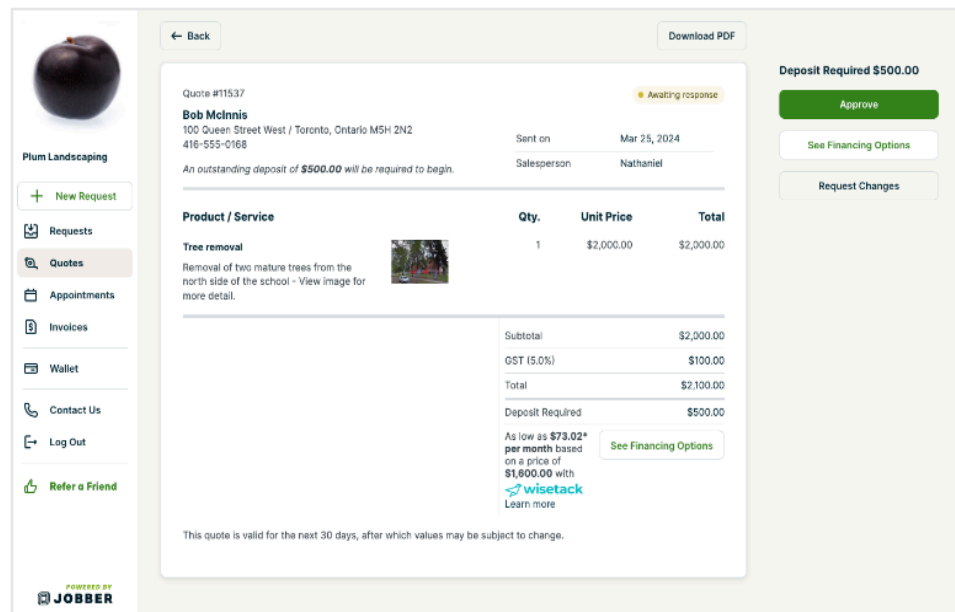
Plum Landscaping

New Request

Requests

Quotes

Appointments

Invoices

Wallet

Contact Us

Log Out

Refer a Friend

POWERED BY JOBBER

← Back

Download PDF

Quote #11537

Awaiting response

Bob McInnis
100 Queen Street West / Toronto, Ontario M5H 2N2
416-555-0168

An outstanding deposit of **$500.00** will be required to begin.

| Sent on | Mar 25, 2024 |
|---|---|
| Salesperson | Nathaniel |

| Product / Service | Qty. | Unit Price | Total |
|---|---|---|---|
| Tree removal<br>Removal of two mature trees from the north side of the school - View image for more detail. | 1 | $2,000.00 | $2,000.00 |

| | |
|---|---|
| Subtotal | $2,000.00 |
| GST (5.0%) | $100.00 |
| Total | $2,100.00 |
| Deposit Required | $500.00 |

As low as **$73.02* per month** based on a price of **$1,600.00** with wisetack
Learn more

See Financing Options

This quote is valid for the next 30 days, after which values may be subject to change.

Deposit Required $500.00

Approve

See Financing Options

Request Changes